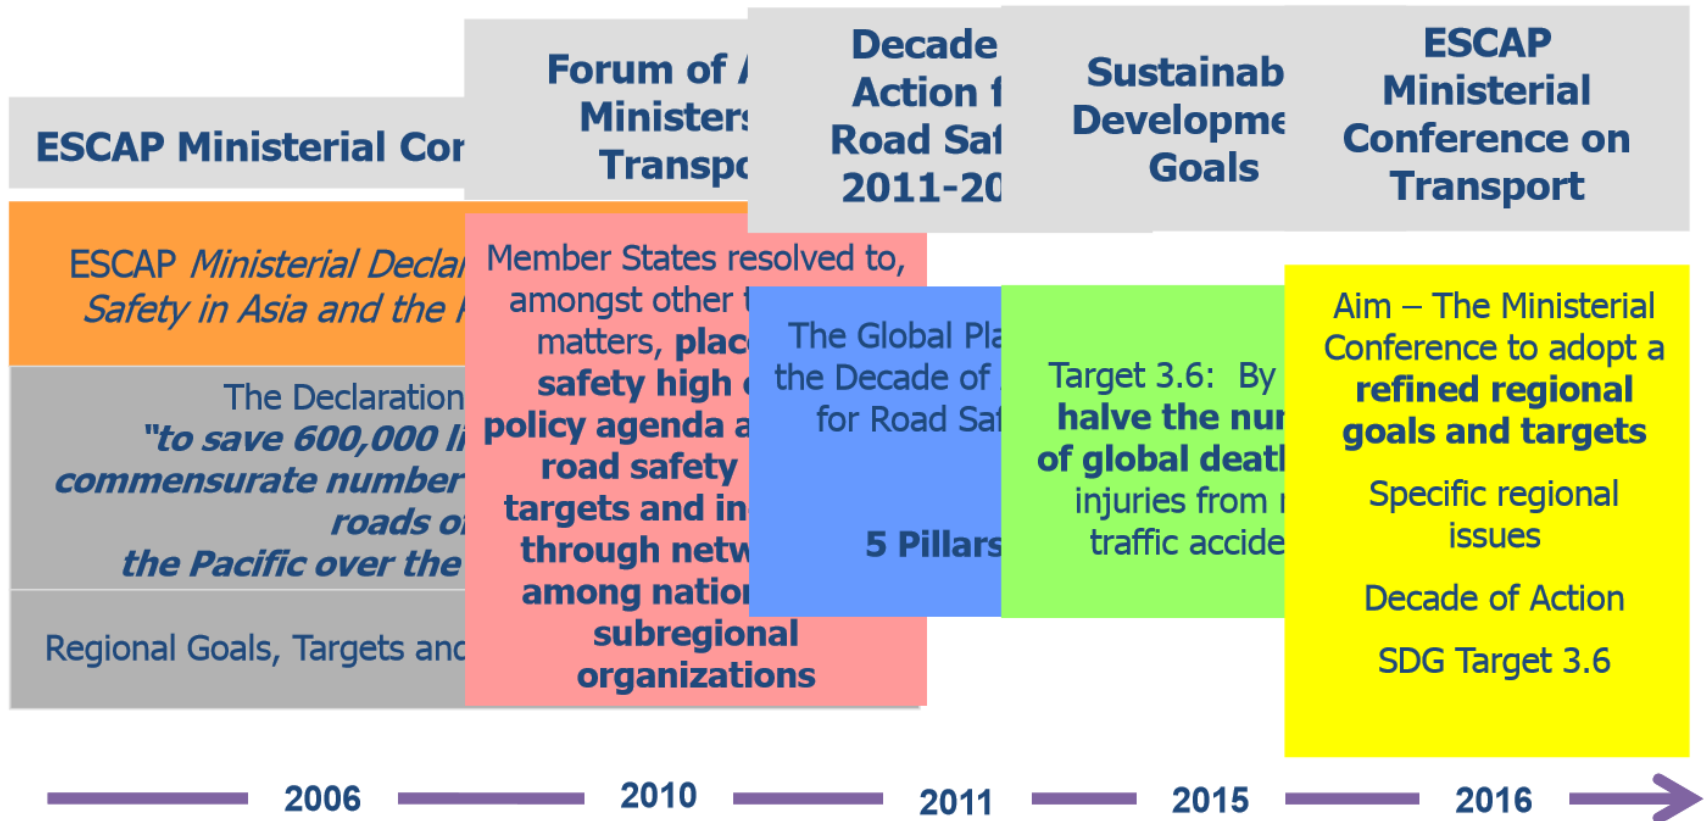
ESCAP Ministerial Cor

Forum of Minister Transp

Decade Action Road Saf 2011-20

Sustainab Developme Goals

ESCAP Ministerial Conference on Transport

ESCAP *Ministerial Decla Safety in Asia and the*

The Declaration ***"to save 600,000 li commensurate number roads o the Pacific over the***

Regional Goals, Targets and

Member States resolved to, amongst other matters, **plac safety high policy agenda a road safety targets and in through netw among nation subregional organizations**

The Global Pla the Decade of for Road Saf

**5 Pillars**

Target 3.6: By **halve the nu of global deat** injuries from traffic accide

Aim – The Ministerial Conference to adopt a **refined regional goals and targets**

Specific regional issues

Decade of Action

SDG Target 3.6

2006 2010 2011 2015 2016